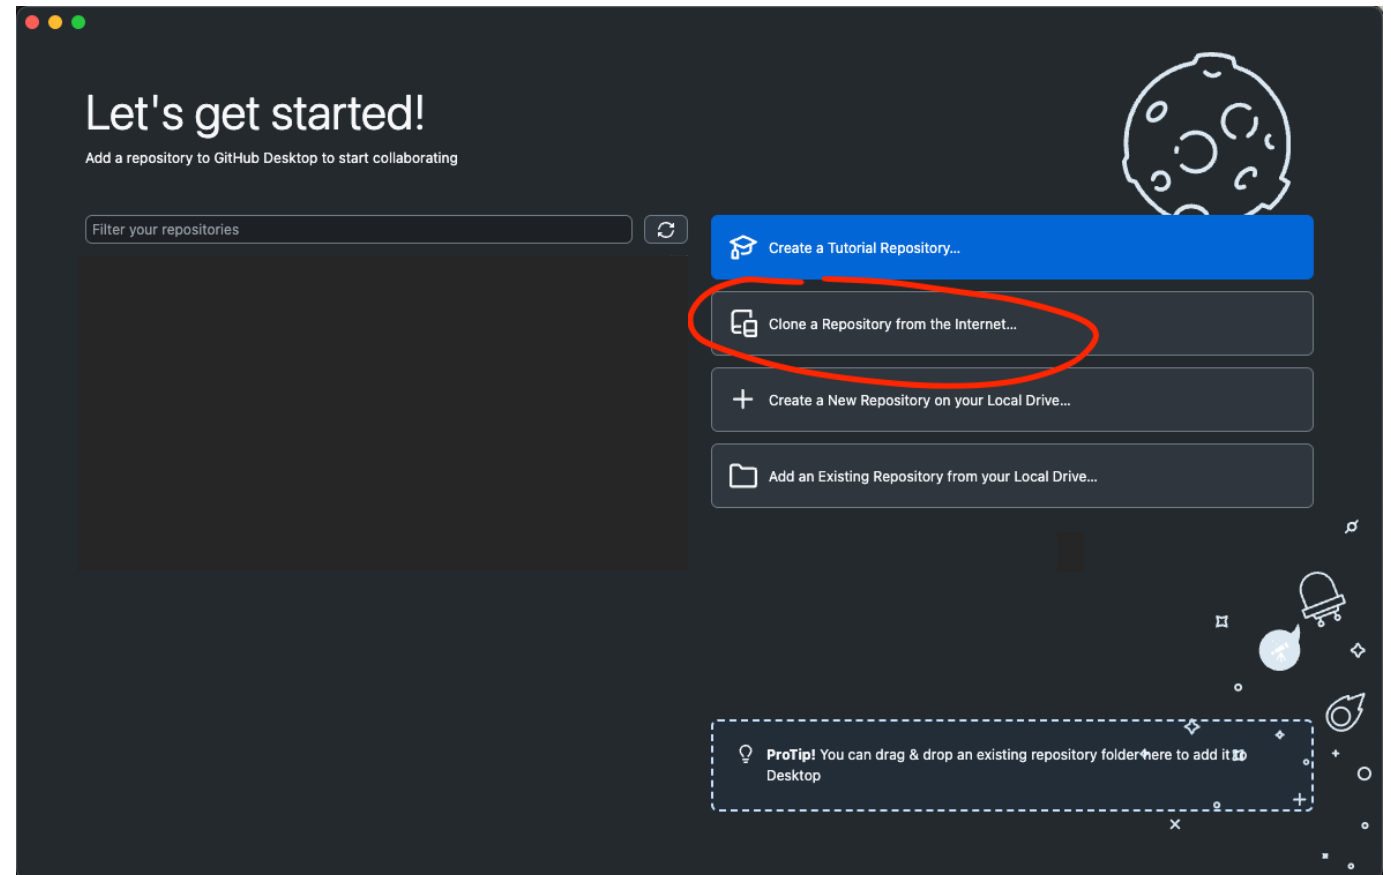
Let's get started!
Add a repository to GitHub Desktop to start collaborating

Filter your repositories

Create a Tutorial Repository...

Clone a Repository from the Internet...

Create a New Repository on your Local Drive...

Add an Existing Repository from your Local Drive...

ProTip! You can drag & drop an existing repository folder here to add it to Desktop